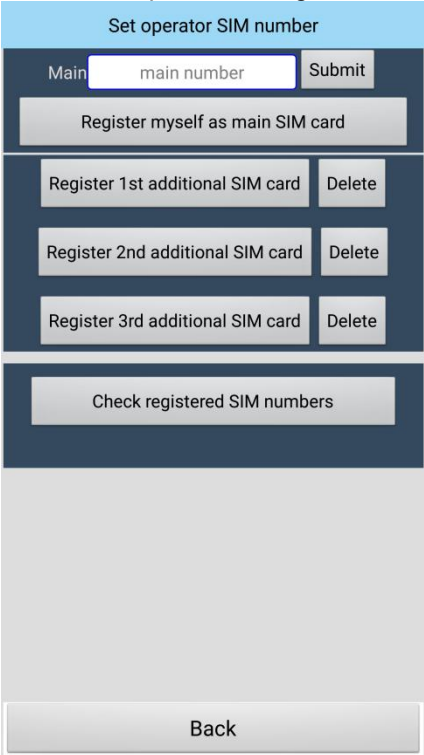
Set operator SIM number

Main main number Submit

Register myself as main SIM card

Register 1st additional SIM card Delete

Register 2nd additional SIM card Delete

Register 3rd additional SIM card Delete

Check registered SIM numbers

Back